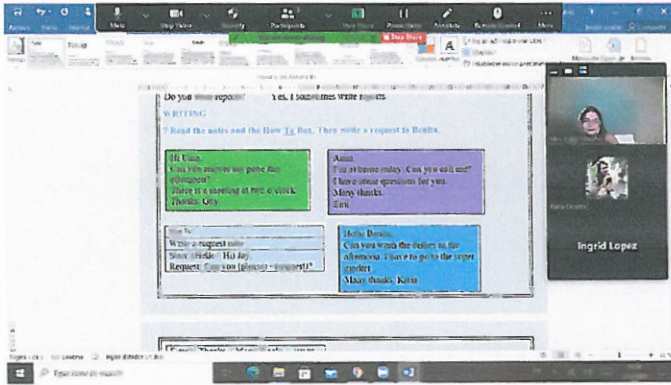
Mute Stop Video Security Participants New Share Pause Share Annotate Remote Control More

Stop Share

Do you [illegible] reports? Yes, I sometimes write reports

WRITING

7 Read the notes and the How To Box. Then write a request to Benita.

Hi Uma,
Can you answer my phone this afternoon?
There is a meeting at two o'clock.
Thanks, Ota

Anna,
I'm at home today. Can you call me?
I have some questions for you.
Many thanks,
Erik

How To
Write a request note
Start: Hello / Hi Jay
Request: Can you (please) + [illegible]?

Hello Benita,
Can you wash the dishes in the afternoon. I have to go to the super market.
Many thanks, Katia

Ingrid Lopez

Type here to search